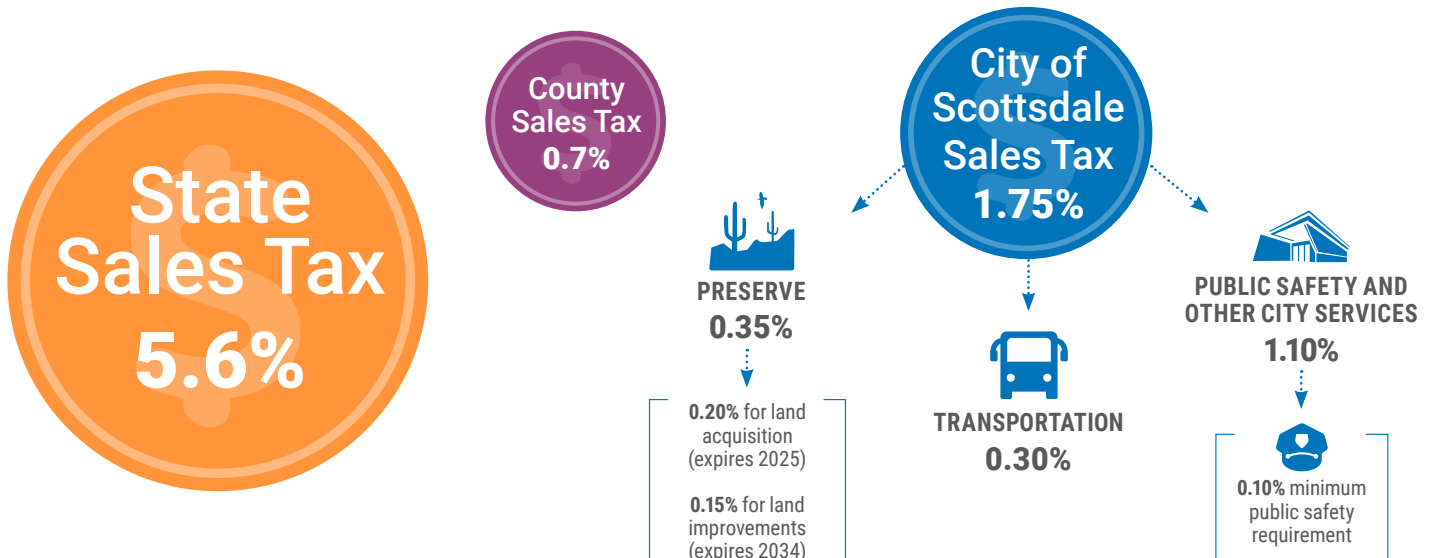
State Sales Tax 5.6%

County Sales Tax 0.7%

City of Scottsdale Sales Tax 1.75%

PRESERVE
0.35%

0.20% for land acquisition (expires 2025)

0.15% for land improvements (expires 2034)

TRANSPORTATION
0.30%

PUBLIC SAFETY AND OTHER CITY SERVICES
1.10%

0.10% minimum public safety requirement